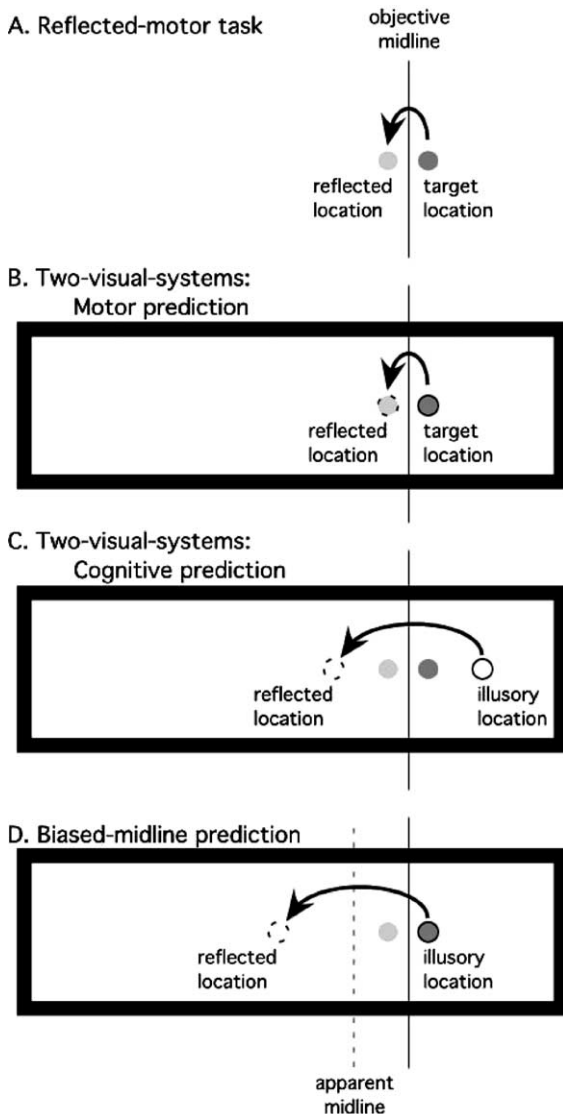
A. Reflected-motor task

objective midline

reflected location

target location

B. Two-visual-systems: Motor prediction

reflected location

target location

C. Two-visual-systems: Cognitive prediction

reflected location

illusory location

D. Biased-midline prediction

reflected location

illusory location

apparent midline